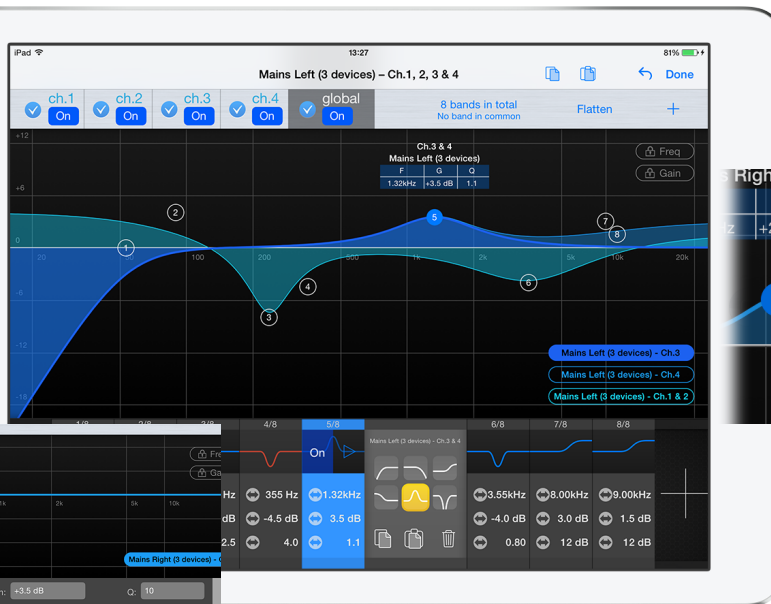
iPad
13:27
81%
Mains Left (3 devices) – Ch.1, 2, 3 & 4
Done
ch.1 On
ch.2 On
ch.3 On
ch.4 On
global On
8 bands in total
No band in common
Flatten
+

+12
+6
0
-6
-12
-18

Ch.3 & 4
Mains Left (3 devices)

| F | G | Q |
|---|---|---|
| 1.32kHz | +3.5 dB | 1.1 |

Freq
Gain
20
100
200
500
1k
2k
5k
10k
20k
1
2
3
4
5
6
7
8
Mains Left (3 devices) - Ch.3
Mains Left (3 devices) - Ch.4
Mains Left (3 devices) - Ch.1 & 2

Righ
Hz
+2

1/8
2/8
3/8
4/8
5/8
6/8
7/8
8/8
On
Mains Left (3 devices) - Ch.3 & 4

Fre
Ga
1k
2k
5k
10k
Mains Right (3 devices) -
Hz
dB
2.5
355 Hz
-4.5 dB
4.0
1.32kHz
3.5 dB
1.1
3.55kHz
-4.0 dB
0.80
8.00kHz
3.0 dB
12 dB
9.00kHz
1.5 dB
12 dB
+3.5 dB
Q:
10